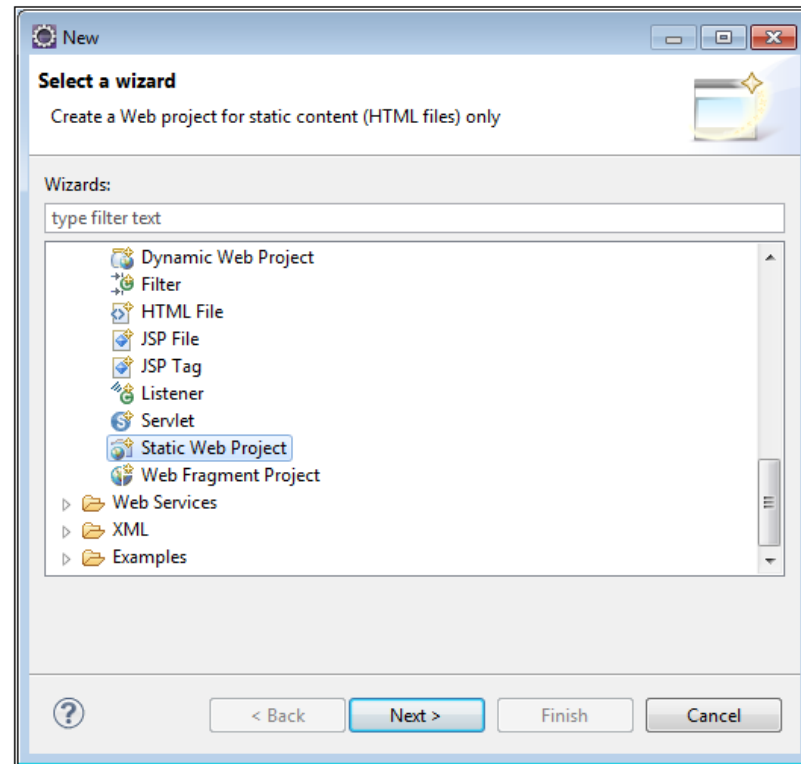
New

Select a wizard

Create a Web project for static content (HTML files) only

Wizards:

type filter text

Dynamic Web Project
Filter
HTML File
JSP File
JSP Tag
Listener
Servlet
Static Web Project
Web Fragment Project
Web Services
XML
Examples

?

< Back
Next >
Finish
Cancel